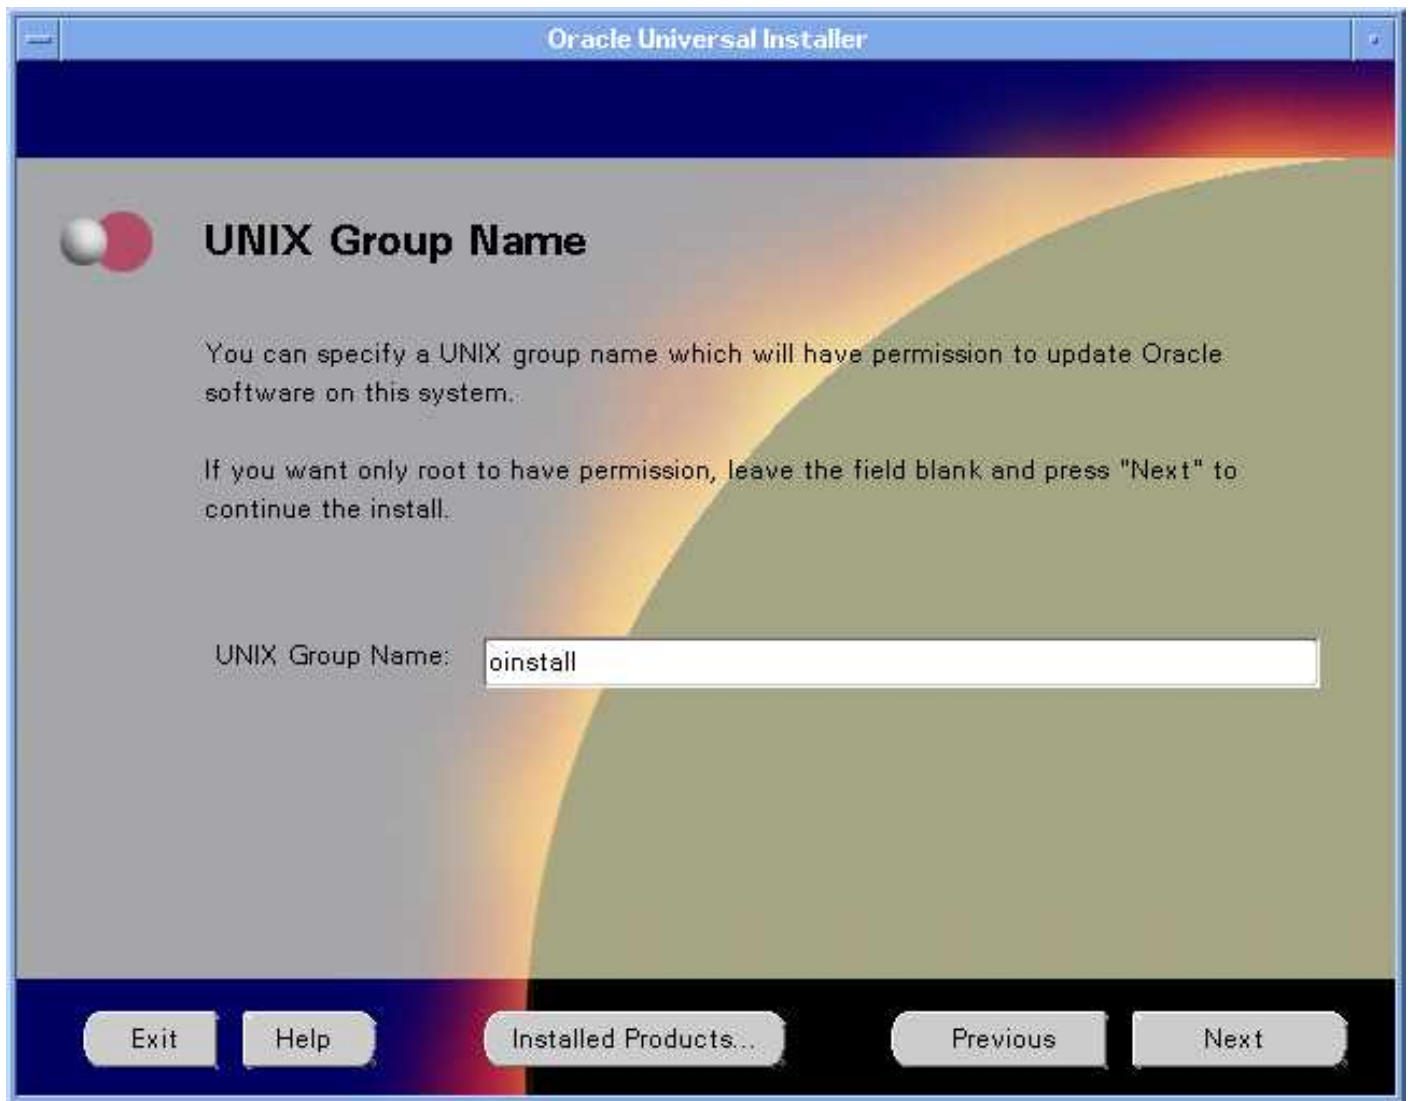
Oracle Universal Installer

UNIX Group Name

You can specify a UNIX group name which will have permission to update Oracle software on this system.

If you want only root to have permission, leave the field blank and press "Next" to continue the install.

UNIX Group Name: oinstall

Exit Help Installed Products... Previous Next